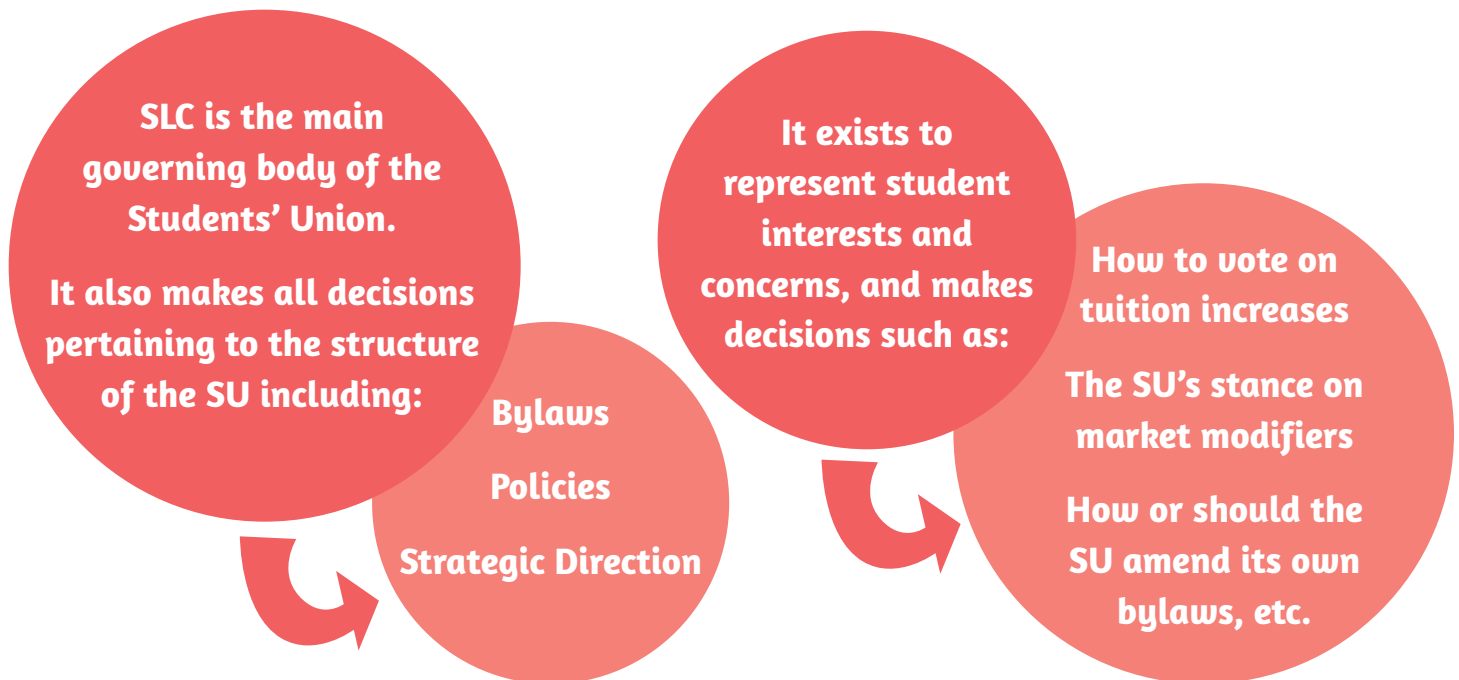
SLC is the main governing body of the Students' Union.

It also makes all decisions pertaining to the structure of the SU including:

Bylaws

Policies

Strategic Direction

It exists to represent student interests and concerns, and makes decisions such as:

How to vote on tuition increases

The SU's stance on market modifiers

How or should the SU amend its own bylaws, etc.